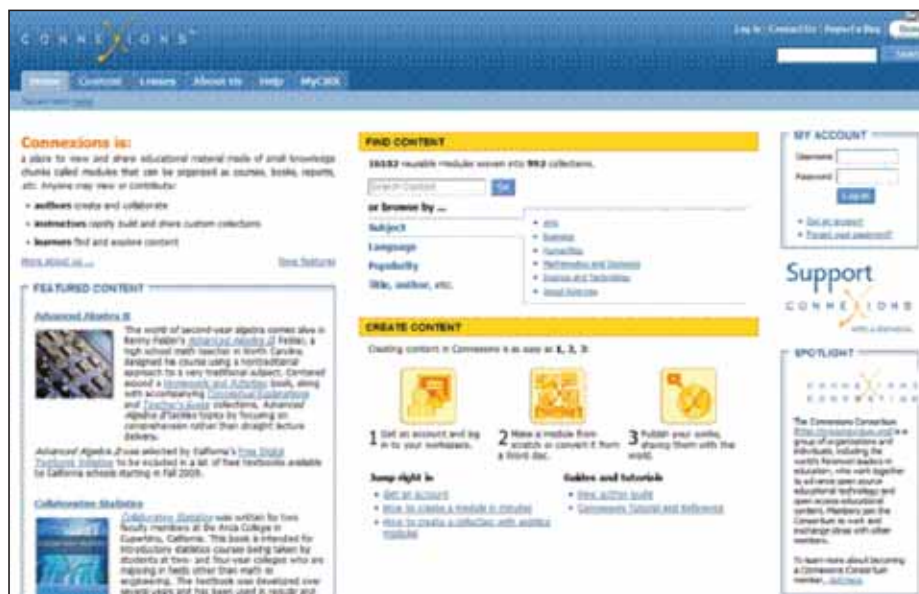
CONNEXIONS

Log In | Contact Us | Report a Bug

Home | Content | Lenses | About Us | Help | MyCNX

Connexions is:

a place to view and share educational material made of small knowledge chunks called modules that can be organized as courses, books, reports, etc. Anyone may view or contribute:

• authors create and collaborate
• instructors rapidly build and share custom collections
• learners find and explore content

More about us ... New features

FEATURED CONTENT

Advanced Algebra II

The world of second-year algebra comes alive in Kenny Felder's Advanced Algebra II. Felder, a high school math teacher in North Carolina, designed the course using a nontraditional approach to a very traditional subject. Centered around a Homework and Activities book, along with accompanying Conceptual Explanations and Teacher's Guide collections, Advanced Algebra II tackles topics by focusing on conversation rather than straight lecture delivery.

Advanced Algebra II was selected by California's Free Digital Textbook Initiative to be included in a list of free textbooks available to California schools starting in Fall 2009.

Collaborative Statistics

Collaborative Statistics was written for two faculty members at De Anza College in Cupertino, California. This book is intended for introductory statistics courses being taken by students at two- and four-year colleges who are majoring in fields other than math or engineering. The textbook was developed over several years and has been used in regular and

FIND CONTENT

16182 reusable modules woven into 993 collections.

Search Content Go

or browse by ...

Subject
Language
Popularity
Title, author, etc.

• Arts
• Business
• Humanities
• Mathematics and Statistics
• Science and Technology
• Social Sciences

CREATE CONTENT

Creating content in Connexions is as easy as 1, 2, 3:

1 Get an account and log in to your workspace.
2 Make a module from scratch or convert it from a Word doc.
3 Publish your works, sharing them with the world.

Jump right in
• Get an account
• How to create a module in minutes
• How to create a collection with existing modules

Guides and tutorials
• New author guide
• Connexions Tutorial and Reference

MY ACCOUNT

Username
Password
Log in

• Get an account
• Forgot your password?

Support
CONNEXIONS
with a donation

SPOTLIGHT

CONNEXIONS CONSORTIUM

The Connexions Consortium (http://consortium.cnx.org) is a group of organizations and individuals, including the world's foremost leaders in education, who work together to advance open source educational technology and open-access educational content. Members join the Consortium to work and exchange ideas with other members.

To learn more about becoming a Connexions Consortium member, visit here.